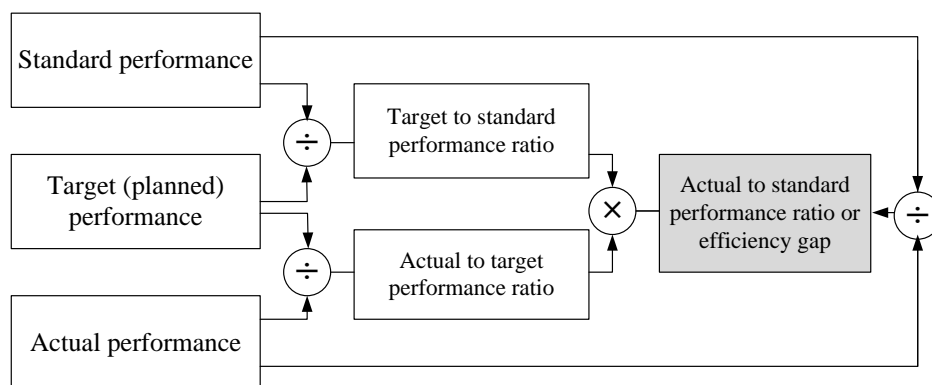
Standard performance

$\div$

Target to standard performance ratio

Target (planned) performance

$\times$

Actual to standard performance ratio or efficiency gap

$\div$

$\div$

Actual to target performance ratio

Actual performance